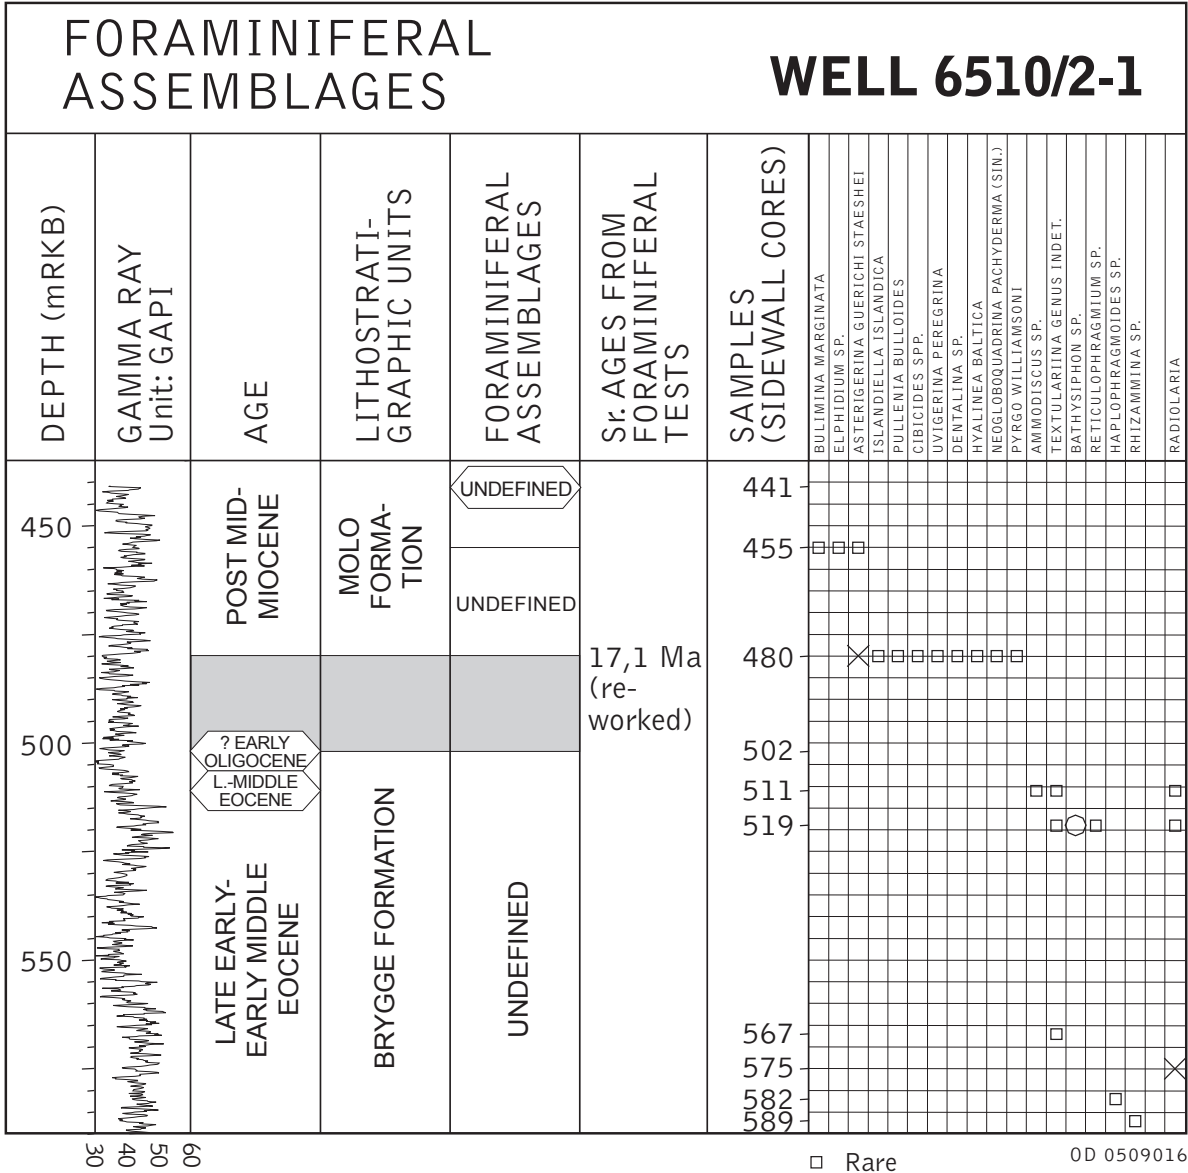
FORAMINIFERAL ASSEMBLAGES

WELL 6510/2-1

DEPTH (mRKB)

GAMMA RAY Unit: GAPI

AGE

LITHOSTRATIGRAPHIC UNITS

FORAMINIFERAL ASSEMBLAGES

Sr. AGES FROM FORAMINIFERAL TESTS

SAMPLES (SIDEWALL CORES)

BULIMINA MARGINATA
ELPHIDIUM SP.
ASTERIGERINA GUERICHI STAESHEI
ISLANDIELLA ISLANDICA
PULLENIA BULLOIDES
CIBICIDES SPP.
UVIGERINA PEREGRINA
DENTALINA SP.
HYALINEA BALTICA
NEOGLOBOQUADRINA PACHYDERMA (SIN.)
PYRGO WILLIAMSONI
AMMODISCUS SP.
TEXTULARIINA GENUS INDET.
BATHYSIPHON SP.
RETICULOPHRAGMIUM SP.
HAPLOPHRAGMOIDES SP.
RHIZAMMINA SP.
RADIOLARIA

450
500
550

POST MID-MIOCENE

? EARLY OLIGOCENE

L.-MIDDLE EOCENE

LATE EARLY-EARLY MIDDLE EOCENE

MOLO FORMATION

BRYGGE FORMATION

UNDEFINED

UNDEFINED

UNDEFINED

17,1 Ma (re-worked)

441
455
480
502
511
519
567
575
582
589

30 40 50 60

□ Rare

OD 0509016